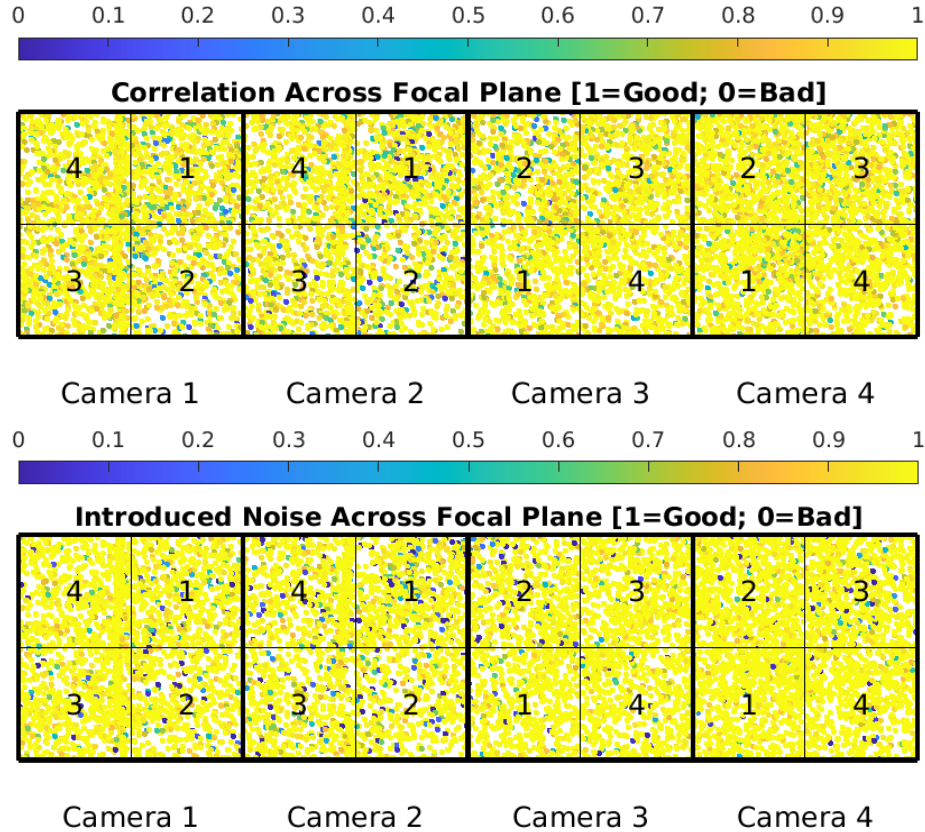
0 0.1 0.2 0.3 0.4 0.5 0.6 0.7 0.8 0.9 1

Correlation Across Focal Plane [1=Good; 0=Bad]

4 1 4 1 2 3 2 3

3 2 3 2 1 4 1 4

Camera 1 Camera 2 Camera 3 Camera 4

0 0.1 0.2 0.3 0.4 0.5 0.6 0.7 0.8 0.9 1

Introduced Noise Across Focal Plane [1=Good; 0=Bad]

4 1 4 1 2 3 2 3

3 2 3 2 1 4 1 4

Camera 1 Camera 2 Camera 3 Camera 4